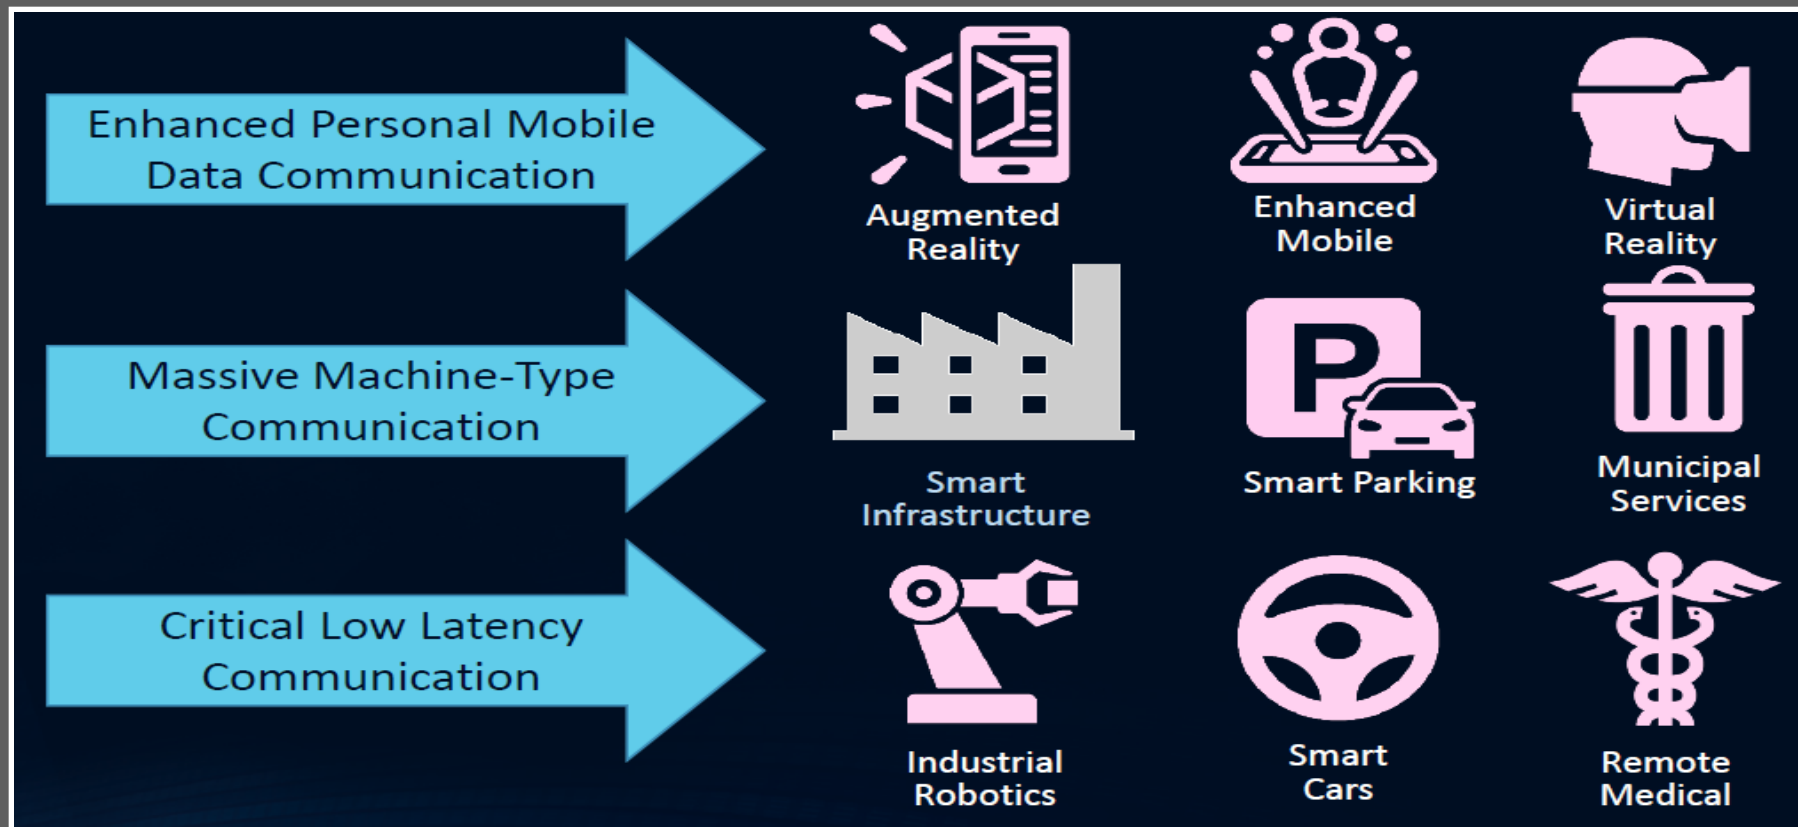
Enhanced Personal Mobile Data Communication

Augmented Reality

Enhanced Mobile

Virtual Reality

Massive Machine-Type Communication

Smart Infrastructure

Smart Parking

Municipal Services

Critical Low Latency Communication

Industrial Robotics

Smart Cars

Remote Medical